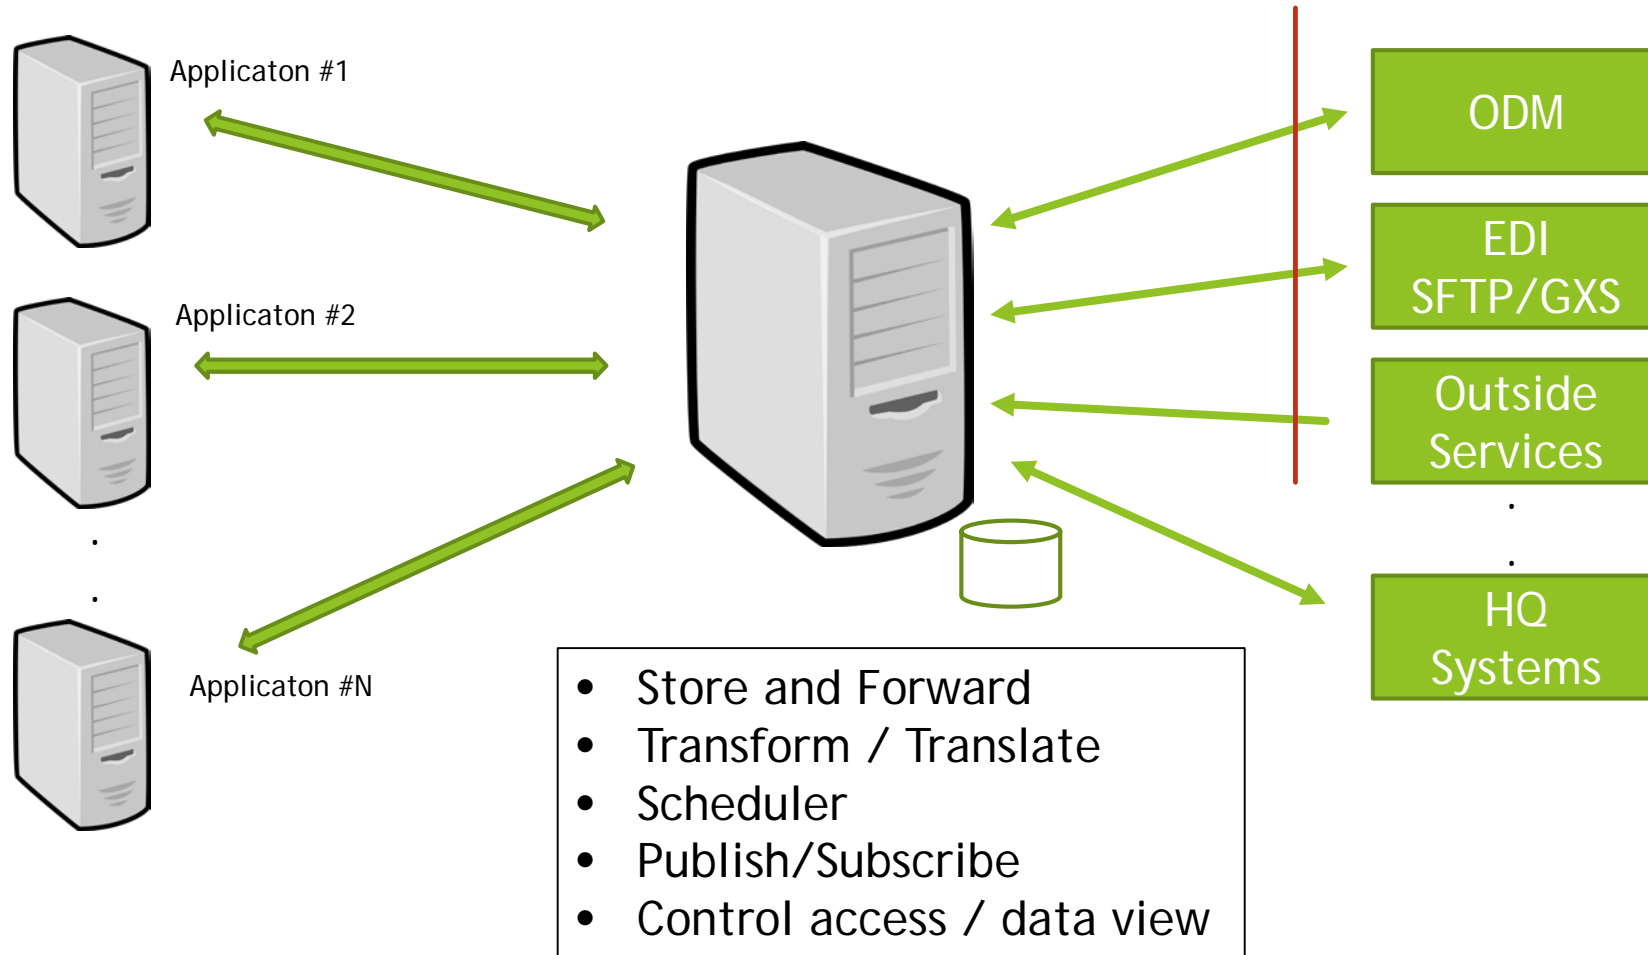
Applicaton #1

Applicaton #2

.

.

Applicaton #N

ODM

EDI
SFTP/GXS

Outside
Services

.

.

HQ
Systems

- Store and Forward
- Transform / Translate
- Scheduler
- Publish/Subscribe
- Control access / data view